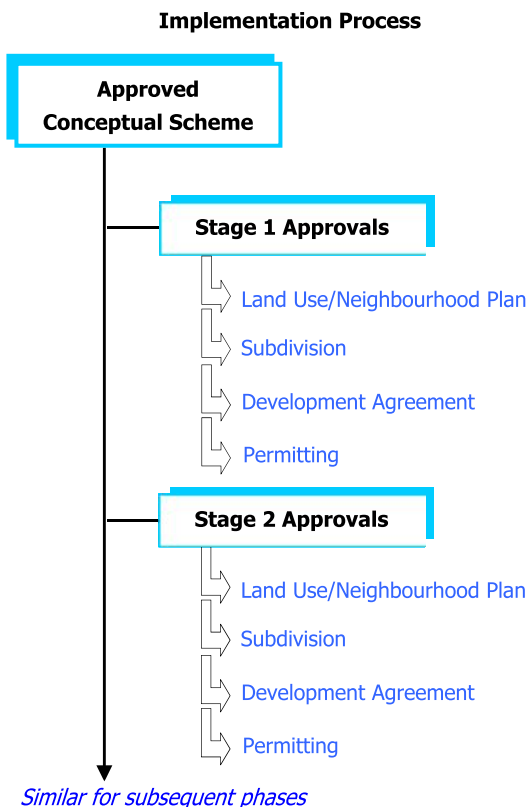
Implementation Process

Approved Conceptual Scheme

Stage 1 Approvals

Land Use/Neighbourhood Plan

Subdivision

Development Agreement

Permitting

Stage 2 Approvals

Land Use/Neighbourhood Plan

Subdivision

Development Agreement

Permitting

Similar for subsequent phases